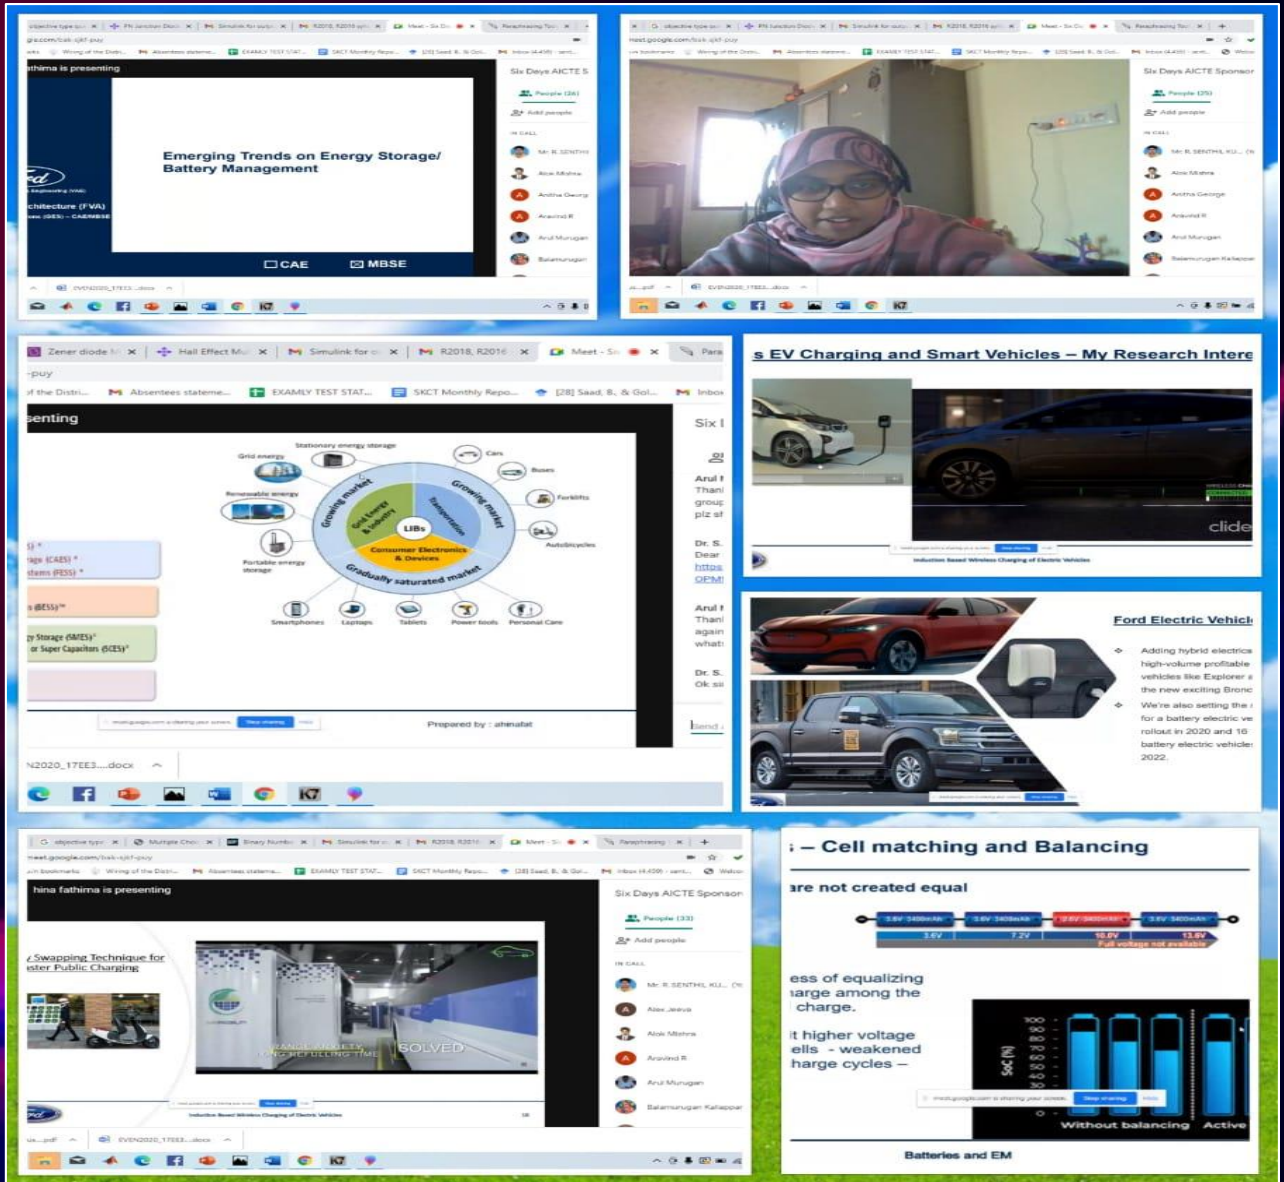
objective type qu | PN Junction Diod | Simulink for pulp | R2018, R2016 syl | Meet - Six Da | Paraphrasing Tool
gle.com/bak-sjkf-puy
Wrong of the Distri... | Absentees stateme... | EXAMLY TEST STAT... | SKCT Monthly Repo...
athima is presenting

Emerging Trends on Energy Storage/ Battery Management

chitecture (FVA)

CAE
MBSE

Six Days AICTE S
People (26)
Add people
IN CALL
Mr. R. SENTHI
Alok Mishra
Anitha George
Aravind R
Arul Murugan
Balamurugan

EVEN2020_17EE3....docx

Six Days AICTE Sponsor
People (25)
Add people
IN CALL
Mr. R. SENTHIL KU...
Alok Mishra
Anitha George
Aravind R
Arul Murugan
Balamurugan Kalappan

EVEN2020_17EE3....docx

Zener diode | Hall Effect Mu | Simulink for | R2018, R2016 | Meet - Six | Para
-puy
of the Distri... | Absentees stateme... | EXAMLY TEST STAT... | SKCT Monthly Repo... | [28] Saad, B., & Gol... | Inbox
senting

Stationary energy storage
Grid energy
Renewable energy
Portable energy storage
Cars
Buses
Forklifts
Autobicycles
Growing market
Grid Energy & Industry
Transportation
Growing market
LIBs
Consumer Electronics & Devices
Gradually saturated market
Smartphones
Laptops
Tablets
Power tools
Personal Care

age (CAES)
stems (PESS)
s (BESS)
gy Storage (SMES)
or Super Capacitors (SCES)

Prepared by : ahinafat

Six
Arul
Thank
group
plz st
Dr. S.
Dear
https
OPM
Arul
Thank
again
what
Dr. S.
Ok si
Send

N2020_17EE3....docx

s EV Charging and Smart Vehicles – My Research Intere

clide

Induction Based Wireless Charging of Electric Vehicles

Ford Electric Vehicl

Adding hybrid electrics high-volume profitable vehicles like Explorer a the new exciting Bronc
We're also setting the for a battery electric ve rollout in 2020 and 16 battery electric vehicle 2022.

objective typ | Multiple Choi | Binary Numb | Simulink for | R2018, R2016 | Meet - Si | Paraphrasing
meet.google.com/bak-sjkf-puy
Wrong of the Distri... | Absentees stateme... | EXAMLY TEST STAT... | SKCT Monthly Repo... | [28] Saad, B., & Gol... | Inbox (4,408) - sent...
hina fathima is presenting

Swapping Technique for ster Public Charging

RANGE ANXIETY
LONG REFUELLING TIME
SOLVED

Induction Based Wireless Charging of Electric Vehicles

Six Days AICTE Sponsor
People (33)
Add people
IN CALL
Mr. R. SENTHIL KU...
Alex Jeeva
Alok Mishra
Aravind R
Arul Murugan
Balamurugan Kalappan

EVEN2020_17EE3....docx

– Cell matching and Balancing
are not created equal

3.6V 3400mAh
3.6V 3400mAh
2.6V 3400mAh
3.6V 3400mAh
3.6V
7.2V
10.8V
13.6V
Full voltage not available

ess of equalizing arge among the charge.
it higher voltage ells - weakened harge cycles –

SoC (%)
100
90
80
70
60
50
40
0
Without balancing
Active

Batteries and EM